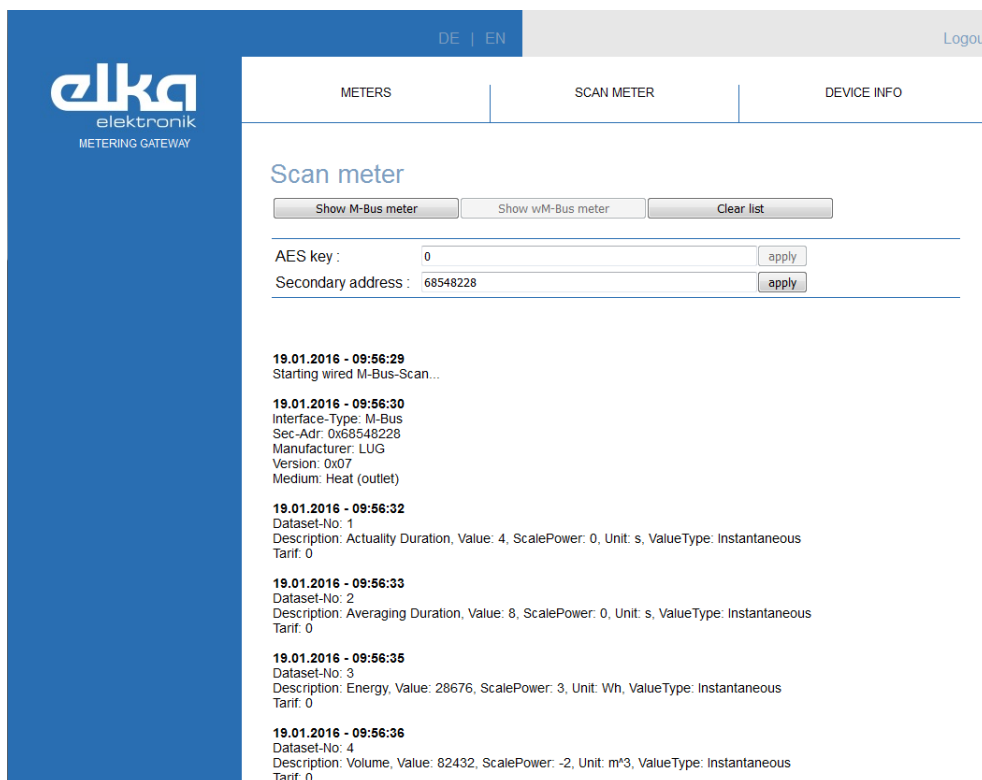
DE | EN

Logou

elka
elektronik
METERING GATEWAY

METERS

SCAN METER

DEVICE INFO

Scan meter

Show M-Bus meter

Show wM-Bus meter

Clear list

AES key : 0 apply

Secondary address : 68548228 apply

19.01.2016 - 09:56:29
Starting wired M-Bus-Scan...

19.01.2016 - 09:56:30
Interface-Type: M-Bus
Sec-Adr: 0x68548228
Manufacturer: LUG
Version: 0x07
Medium: Heat (outlet)

19.01.2016 - 09:56:32
Dataset-No: 1
Description: Actuality Duration, Value: 4, ScalePower: 0, Unit: s, ValueType: Instantaneous
Tarif: 0

19.01.2016 - 09:56:33
Dataset-No: 2
Description: Averaging Duration, Value: 8, ScalePower: 0, Unit: s, ValueType: Instantaneous
Tarif: 0

19.01.2016 - 09:56:35
Dataset-No: 3
Description: Energy, Value: 28676, ScalePower: 3, Unit: Wh, ValueType: Instantaneous
Tarif: 0

19.01.2016 - 09:56:36
Dataset-No: 4
Description: Volume, Value: 82432, ScalePower: -2, Unit: m^3, ValueType: Instantaneous
Tarif: 0